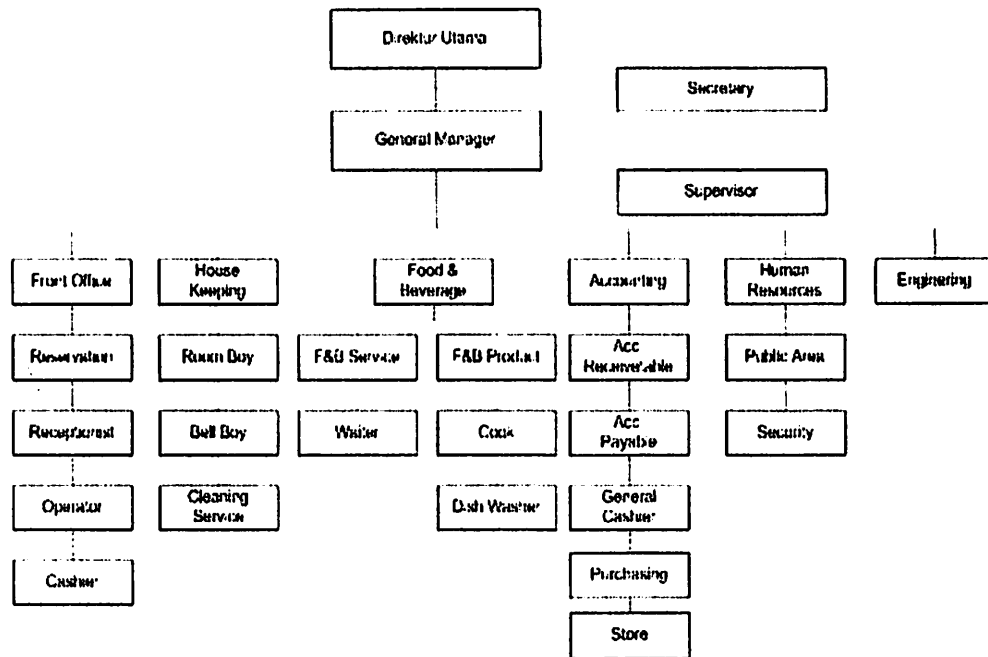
Direktur Utama

Secretary

General Manager

Supervisor

Front Office

Reservation

Receptionist

Operator

Cashier

House Keeping

Room Boy

Bell Boy

Cleaning Service

Food & Beverage

F&B Service

Waiter

F&B Product

Cook

Dish Washer

Accounting

Acc Receiveable

Acc Payable

General Cashier

Purchasing

Store

Human Resources

Public Area

Security

Engineering